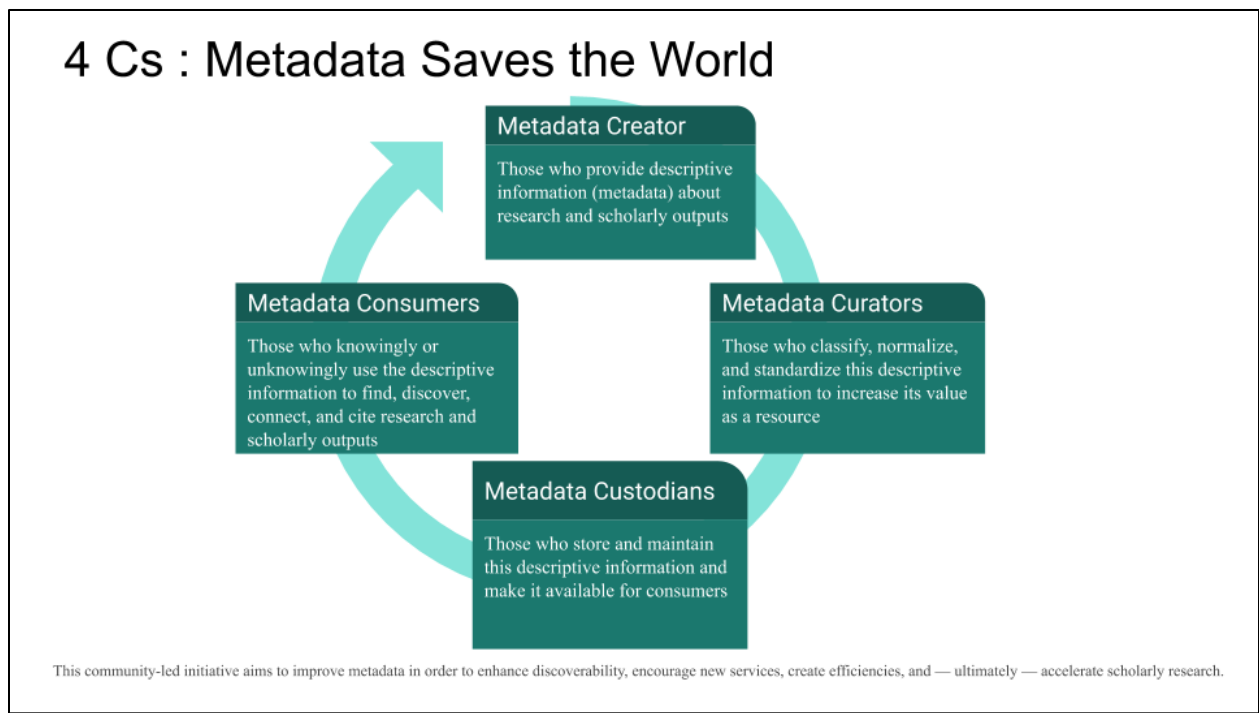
4 Cs : Metadata Saves the World

Metadata Creator

Those who provide descriptive information (metadata) about research and scholarly outputs

Metadata Consumers

Those who knowingly or unknowingly use the descriptive information to find, discover, connect, and cite research and scholarly outputs

Metadata Curators

Those who classify, normalize, and standardize this descriptive information to increase its value as a resource

Metadata Custodians

Those who store and maintain this descriptive information and make it available for consumers

This community-led initiative aims to improve metadata in order to enhance discoverability, encourage new services, create efficiencies, and — ultimately — accelerate scholarly research.